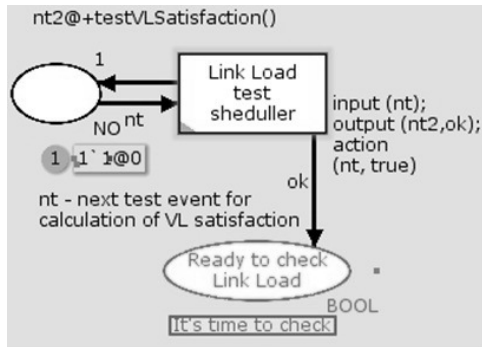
nt2@+testVLSatisfaction()

1

Link Load test shedu ller

NO nt

input (nt);
output (nt2,ok);
action
(nt, true)

1 1`1@0

nt - next test event for calculation of VL satisfaction

ok

Ready to check Link Load

BOOL

It's time to check